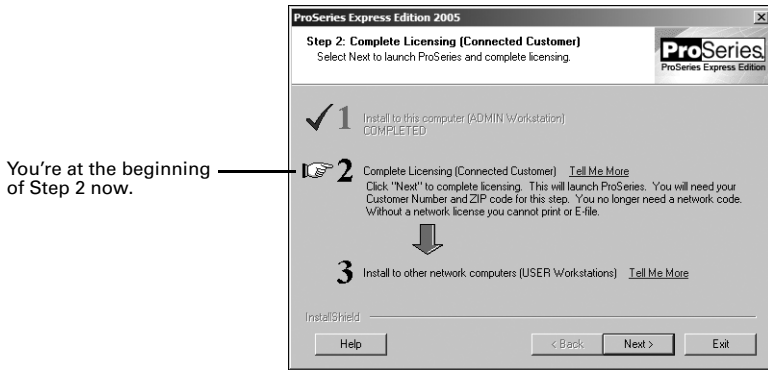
You're at the beginning of Step 2 now.

ProSeries Express Edition 2005

Step 2: Complete Licensing (Connected Customer)
Select Next to launch ProSeries and complete licensing.

ProSeries
ProSeries Express Edition

1 Install to this computer (ADMIN Workstation)
COMPLETED

2 Complete Licensing (Connected Customer) Tell Me More
Click "Next" to complete licensing. This will launch ProSeries. You will need your Customer Number and ZIP code for this step. You no longer need a network code. Without a network license you cannot print or E-file.

3 Install to other network computers (USER Workstations) Tell Me More

InstallShield

Help
< Back
Next >
Exit